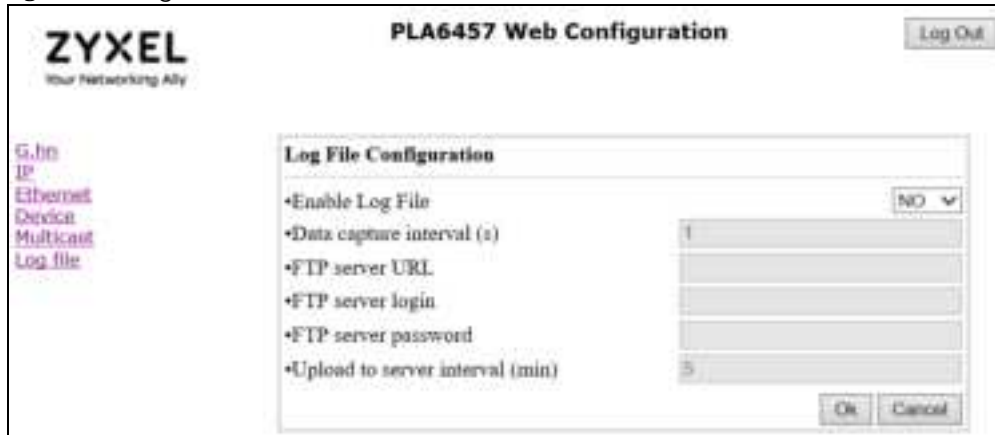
ZYXEL
Your Networking Ally

PLA6457 Web Configuration

Log Out

G.hn
IP
Ethernet
Device
Multicast
Log file

Log File Configuration

•Enable Log File NO

•Data capture interval (s) 1

•FTP server URL

•FTP server login

•FTP server password

•Upload to server interval (min) 5

Ok Cancel